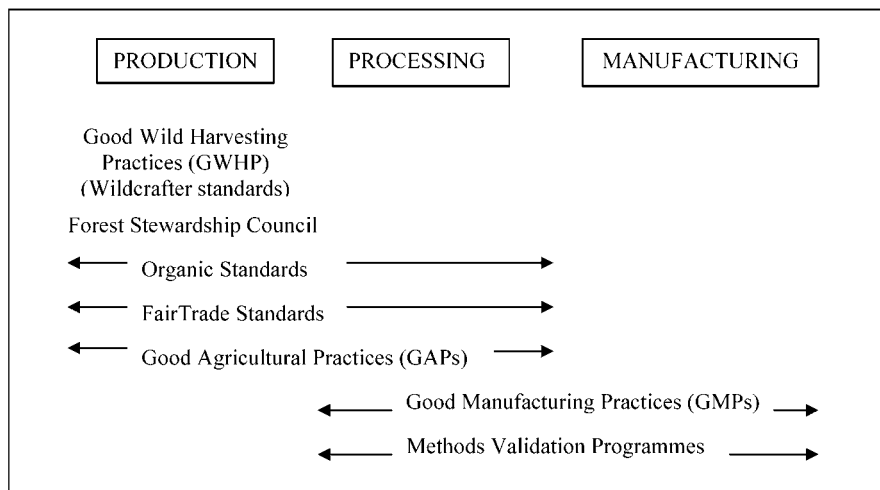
PRODUCTION

PROCESSING

MANUFACTURING

Good Wild Harvesting Practices (GWHP) (Wildcrafter standards)

Forest Stewardship Council

Organic Standards

FairTrade Standards

Good Agricultural Practices (GAPs)

Good Manufacturing Practices (GMPs)

Methods Validation Programmes